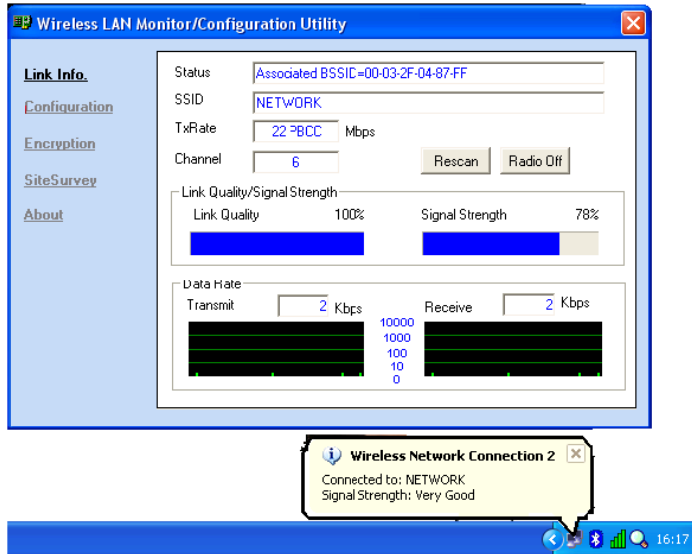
Wireless LAN Monitor/Configuration Utility

Link Info.
Configuration
Encryption
SiteSurvey
About

Status Associated BSSID=00-03-2F-04-87-FF
SSID NETWORK
TxRate 22 PBCC Mbps
Channel 6
Rescan
Radio Off

Link Quality/Signal Strength
Link Quality 100%
Signal Strength 78%

Data Rate
Transmit 2 Kbps
Receive 2 Kbps
10000
1000
100
10
0

Wireless Network Connection 2
Connected to: NETWORK
Signal Strength: Very Good

16:17